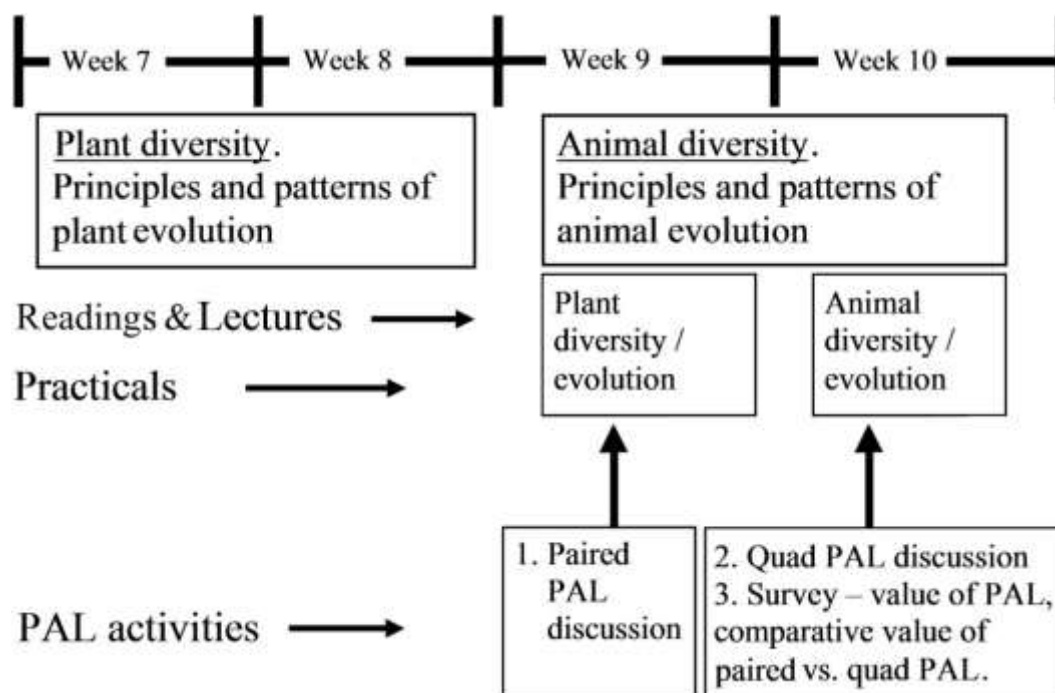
Week 7

Week 8

Week 9

Week 10

Plant diversity. Principles and patterns of plant evolution

Animal diversity. Principles and patterns of animal evolution

Readings & Lectures

Practicals

Plant diversity / evolution

Animal diversity / evolution

PAL activities

1. Paired PAL discussion

2. Quad PAL discussion
3. Survey – value of PAL, comparative value of paired vs. quad PAL.